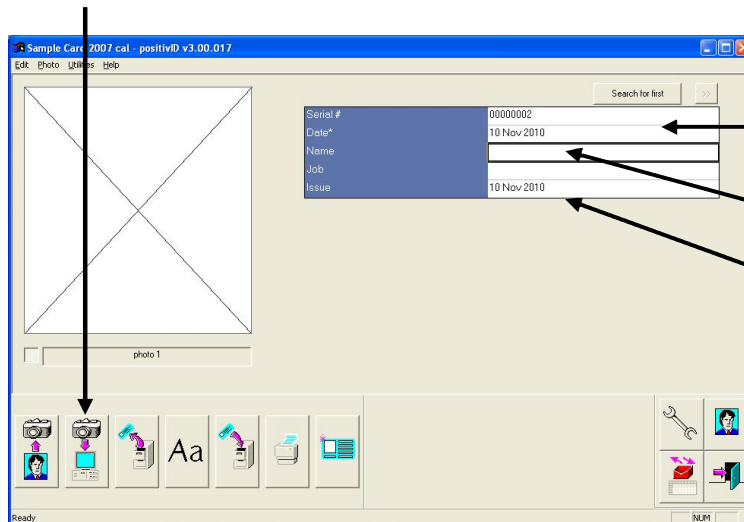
Sample Card 2007 cal - positivID v3.00.017
Edit Photo Utilities Help

Search for first
>>

| Serial # | 00000002 |
|---|---|
| Date* | 10 Nov 2010 |
| Name | |
| Job | |
| Issue | 10 Nov 2010 |

photo 1

Aa

Ready
NUM